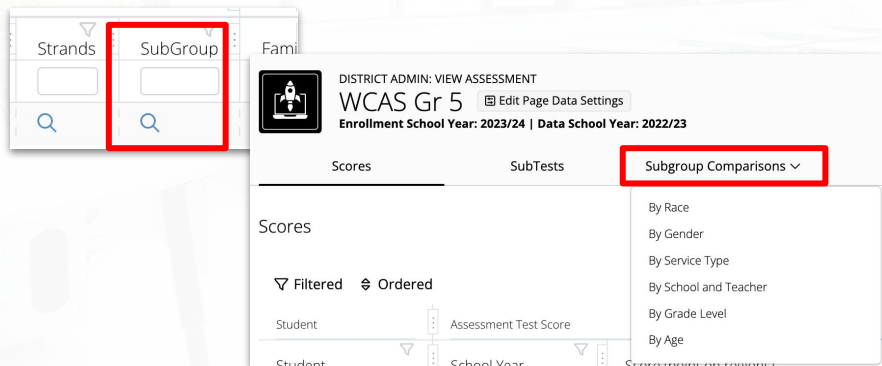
Strands

SubGroup

Fami

DISTRICT ADMIN: VIEW ASSESSMENT

WCAS Gr 5

Edit Page Data Settings

Enrollment School Year: 2023/24 | Data School Year: 2022/23

Scores

SubTests

Subgroup Comparisons

By Race

By Gender

By Service Type

By School and Teacher

By Grade Level

By Age

Scores

Filtered

Ordered

Student

Assessment Test Score

Student

School Year

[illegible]